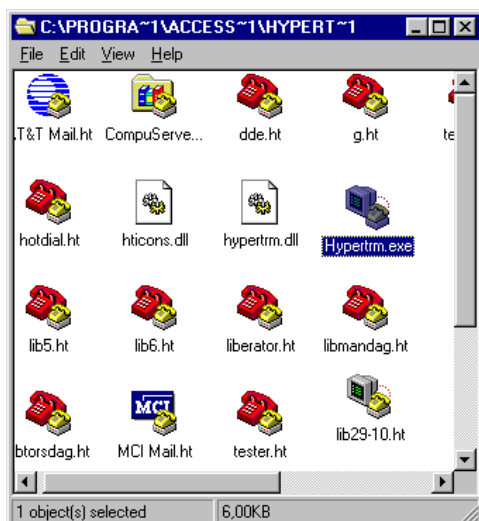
C:\PROGRA~1\ACCESS~1\HYPERT~1

File Edit View Help

T&T Mail.ht
CompuServe...
dde.ht
g.ht
te

hotdial.ht
hticons.dll
hypertrm.dll
Hypertrm.exe

lib5.ht
lib6.ht
liberator.ht
libmandag.ht

MCI

btorsdag.ht
MCI Mail.ht
tester.ht
lib29-10.ht

1 object(s) selected
6,00KB